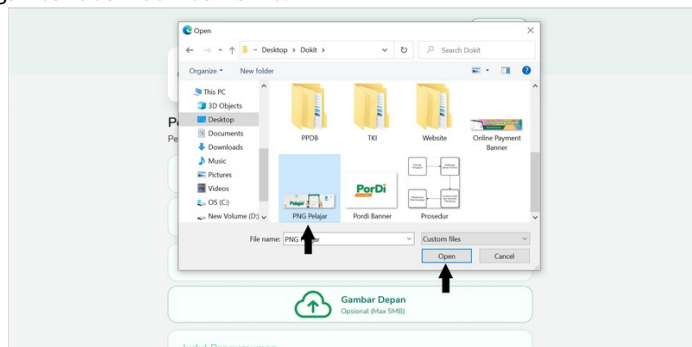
Open

« Desktop › Dokit ›

Search Dokit

Organize ▾ New folder

This PC
3D Objects
Desktop
Documents
Downloads
Music
Pictures
Videos
OS (C:)
New Volume (D:)

PPDB
TKI
Website
Online Payment Banner
Pelajar
PNG Pelajar
PorDi
Pordi Banner
Prosedur

File name: PNG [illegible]ar

Custom files

Open
Cancel

Pe
Pe

Gambar Depan
Opsional (Max 5MB)

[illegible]